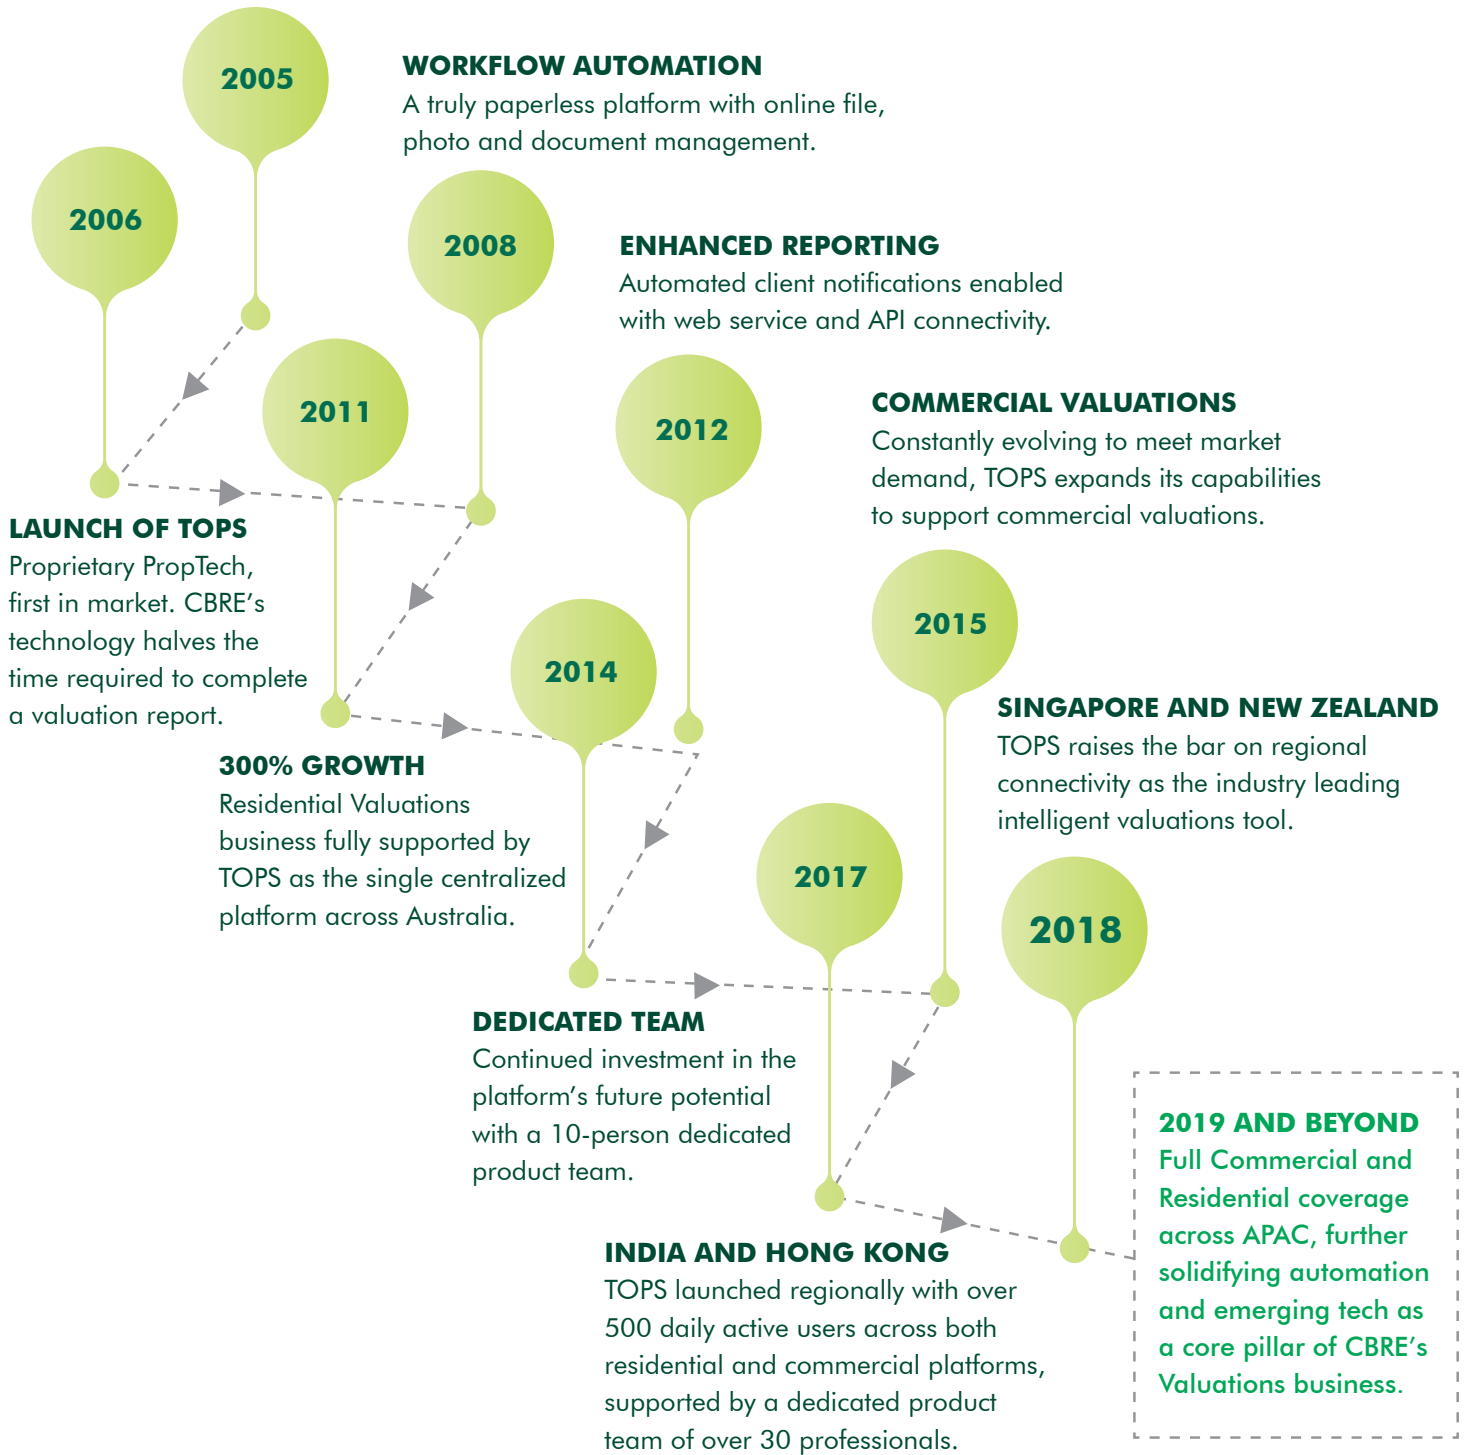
2005

WORKFLOW AUTOMATION
A truly paperless platform with online file, photo and document management.

2006

2008

ENHANCED REPORTING
Automated client notifications enabled with web service and API connectivity.

2011

2012

COMMERCIAL VALUATIONS
Constantly evolving to meet market demand, TOPS expands its capabilities to support commercial valuations.

LAUNCH OF TOPS
Proprietary PropTech, first in market. CBRE's technology halves the time required to complete a valuation report.

2014

2015

SINGAPORE AND NEW ZEALAND
TOPS raises the bar on regional connectivity as the industry leading intelligent valuations tool.

300% GROWTH
Residential Valuations business fully supported by TOPS as the single centralized platform across Australia.

2017

2018

DEDICATED TEAM
Continued investment in the platform's future potential with a 10-person dedicated product team.

2019 AND BEYOND
Full Commercial and Residential coverage across APAC, further solidifying automation and emerging tech as a core pillar of CBRE's Valuations business.

INDIA AND HONG KONG
TOPS launched regionally with over 500 daily active users across both residential and commercial platforms, supported by a dedicated product team of over 30 professionals.